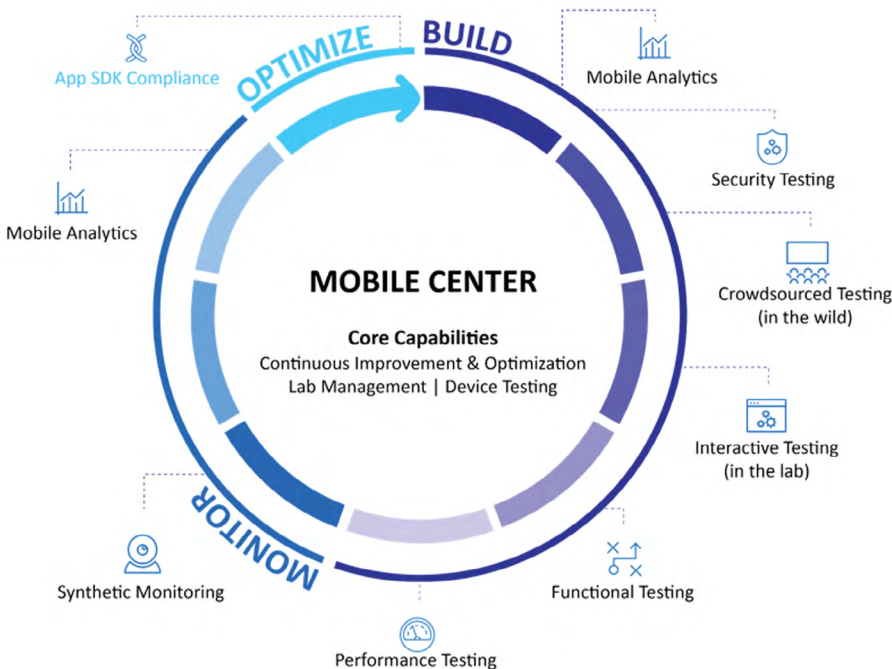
OPTIMIZE

BUILD

App SDK Compliance

Mobile Analytics

Security Testing

Mobile Analytics

MOBILE CENTER

Core Capabilities
Continuous Improvement & Optimization
Lab Management | Device Testing

Crowdsourced Testing
(in the wild)

Interactive Testing
(in the lab)

MONITOR

Synthetic Monitoring

Functional Testing

Performance Testing